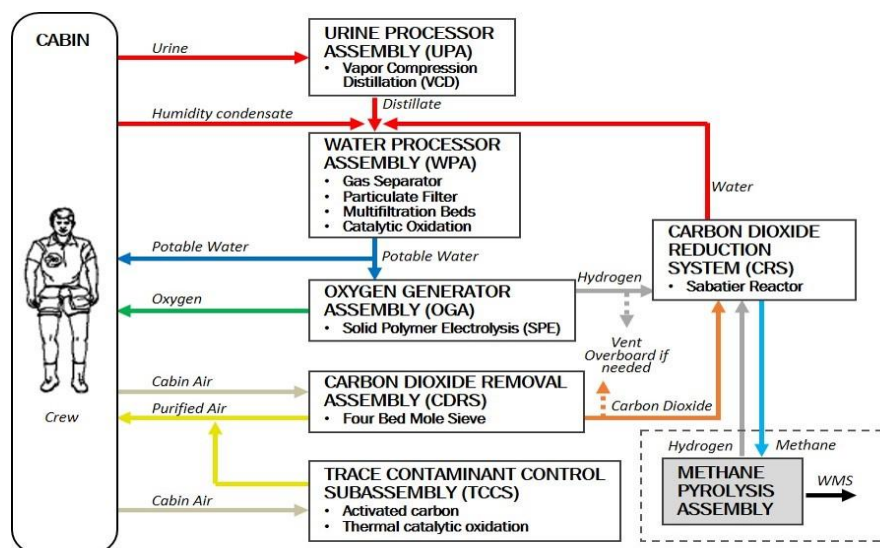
CABIN

Urine

URINE PROCESSOR ASSEMBLY (UPA)
• Vapor Compression Distillation (VCD)

Distillate

Humidity condensate

WATER PROCESSOR ASSEMBLY (WPA)
• Gas Separator
• Particulate Filter
• Multifiltration Beds
• Catalytic Oxidation

Water

CARBON DIOXIDE REDUCTION SYSTEM (CRS)
• Sabatier Reactor

Potable Water

Potable Water

Hydrogen

Oxygen

OXYGEN GENERATOR ASSEMBLY (OGA)
• Solid Polymer Electrolysis (SPE)

Vent Overboard if needed

Cabin Air

CARBON DIOXIDE REMOVAL ASSEMBLY (CDRS)
• Four Bed Mole Sieve

Crew

Purified Air

Carbon Dioxide

Hydrogen

Methane

METHANE PYROLYSIS ASSEMBLY

WMS

Cabin Air

TRACE CONTAMINANT CONTROL SUBASSEMBLY (TCCS)
• Activated carbon
• Thermal catalytic oxidation